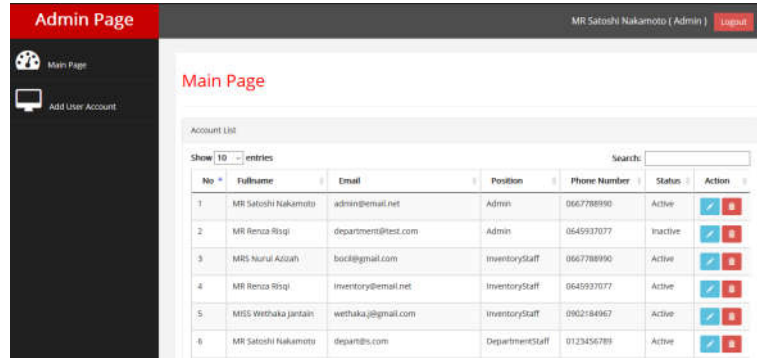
Admin Page

MR Satoshi Nakamoto ( Admin ) Logout

Main Page

Add User Account

Main Page

Account List

Show 10 entries

Search:

| No | Fullname | Email | Position | Phone Number | Status | Action |
|---|---|---|---|---|---|---|
| 1 | MR Satoshi Nakamoto | admin@email.net | Admin | 0667788990 | Active | |
| 2 | MR Renza Risqi | department@test.com | Admin | 0645937077 | Inactive | |
| 3 | MRS Nurul Azizah | bocil@gmail.com | InventoryStaff | 0667788990 | Active | |
| 4 | MR Renza Risqi | inventory@email.net | InventoryStaff | 0645937077 | Active | |
| 5 | MISS Wethaka Jantain | wethaka.j@gmail.com | InventoryStaff | 0902184967 | Active | |
| 6 | MR Satoshi Nakamoto | depart@s.com | DepartmentStaff | 0123456789 | Active | |